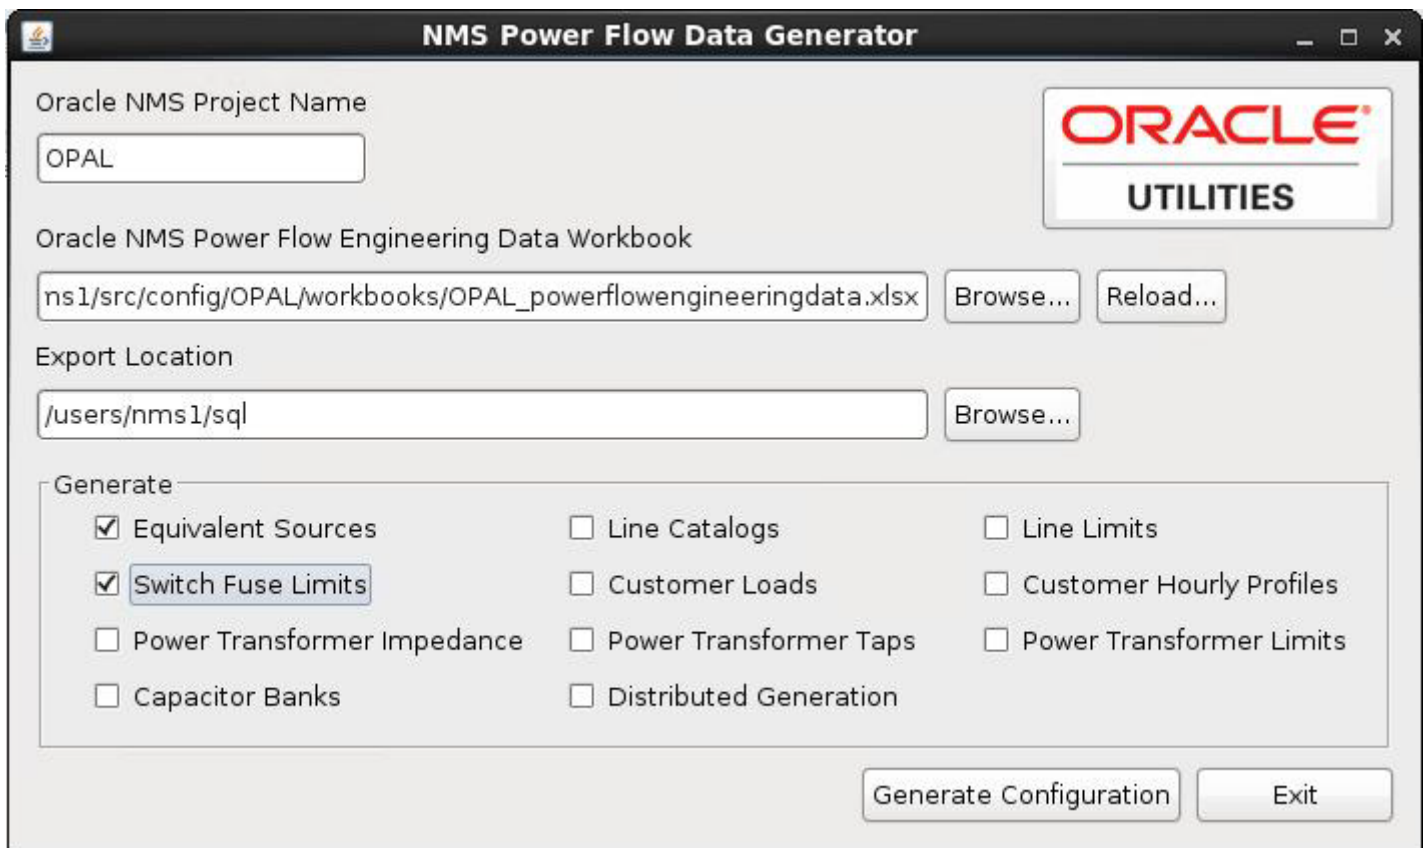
NMS Power Flow Data Generator

Oracle NMS Project Name

OPAL

ORACLE
UTILITIES

Oracle NMS Power Flow Engineering Data Workbook

ns1/src/config/OPAL/workbooks/OPAL_powerflowengineeringdata.xlsx

Browse...

Reload...

Export Location

/users/nms1/sql

Browse...

Generate

Equivalent Sources

Line Catalogs

Line Limits

Switch Fuse Limits

Customer Loads

Customer Hourly Profiles

Power Transformer Impedance

Power Transformer Taps

Power Transformer Limits

Capacitor Banks

Distributed Generation

Generate Configuration

Exit